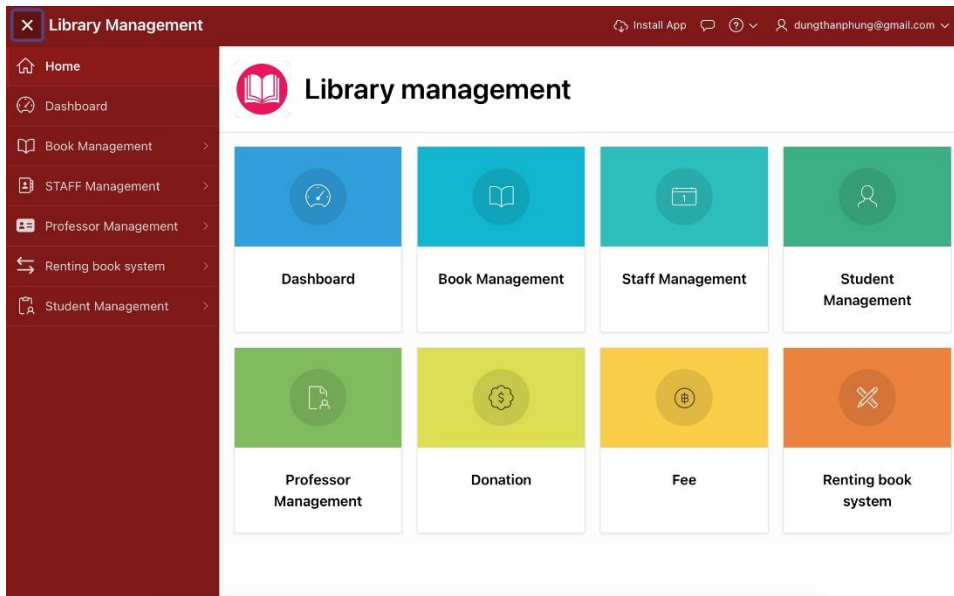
Library Management

Install App dungthanphung@gmail.com

Home
Dashboard
Book Management
STAFF Management
Professor Management
Renting book system
Student Management

Library management

Dashboard
Book Management
Staff Management
Student Management
Professor Management
Donation
Fee
Renting book system